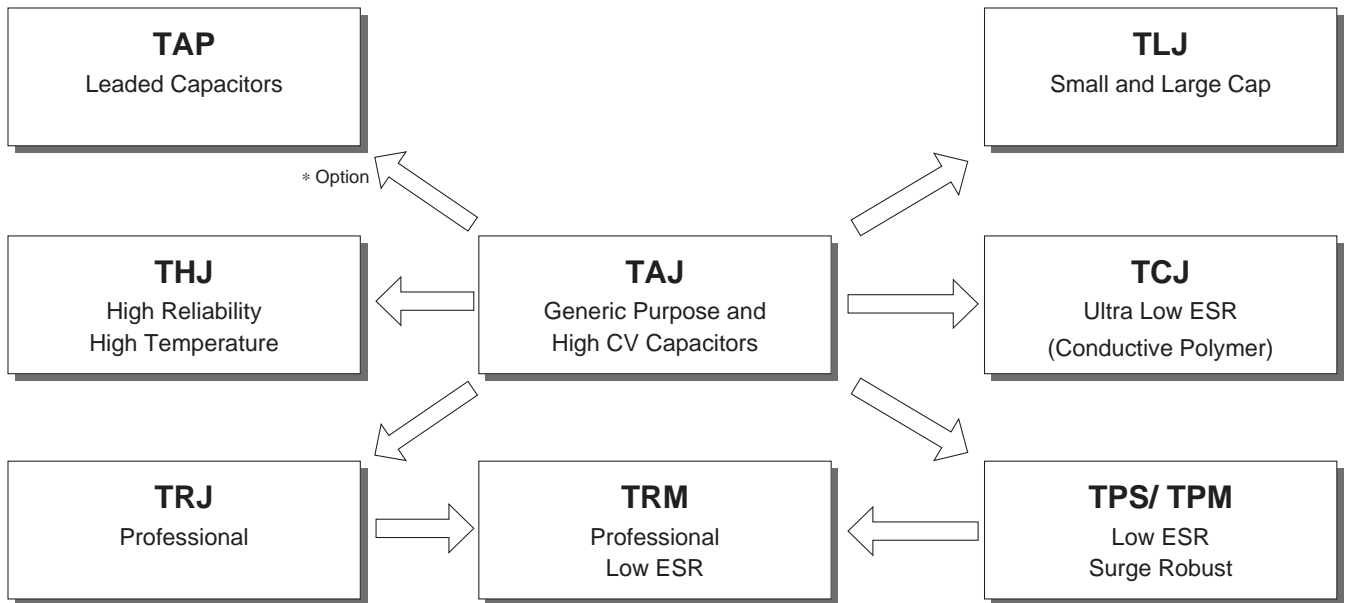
**TAP**
Leaded Capacitors

**TLJ**
Small and Large Cap

* Option

**THJ**
High Reliability
High Temperature

**TAJ**
Generic Purpose and
High CV Capacitors

**TCJ**
Ultra Low ESR
(Conductive Polymer)

**TRJ**
Professional

**TRM**
Professional
Low ESR

**TPS/ TPM**
Low ESR
Surge Robust